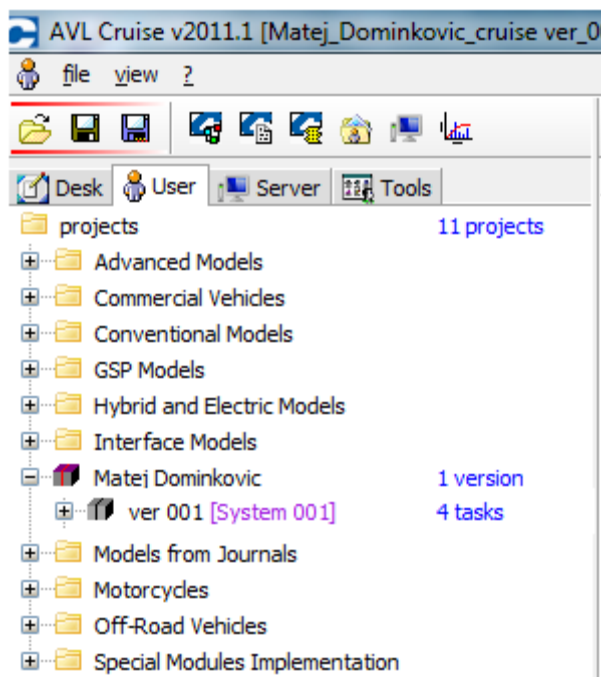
AVL Cruise v2011.1 [Matej_Dominkovic_cruise ver_0

file view ?

Desk User Server Tools

projects 11 projects

Advanced Models

Commercial Vehicles

Conventional Models

GSP Models

Hybrid and Electric Models

Interface Models

Matej Dominkovic 1 version

ver 001 [System 001] 4 tasks

Models from Journals

Motorcycles

Off-Road Vehicles

Special Modules Implementation